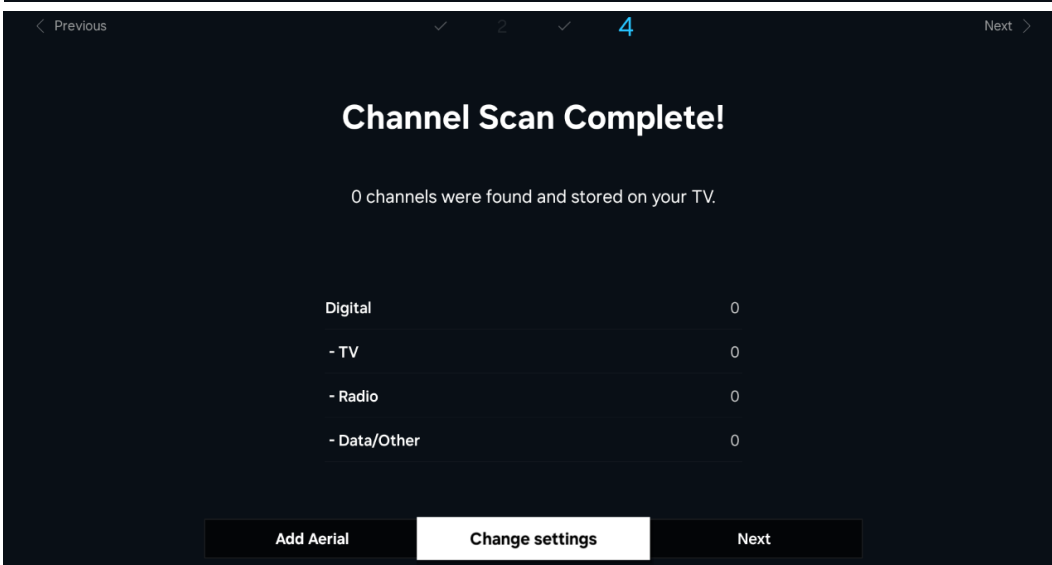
< Previous ✓ 2 ✓ 4 Next >

Channel Scan Complete!

0 channels were found and stored on your TV.

| | |
|---|---|
| Digital | 0 |
| - TV | 0 |
| - Radio | 0 |
| - Data/Other | 0 |

Add Aerial Change settings Next